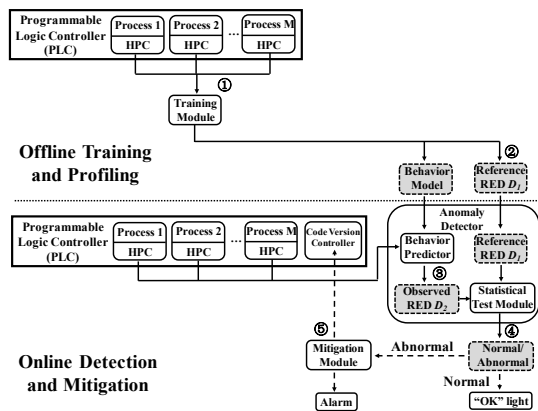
Programmable Logic Controller (PLC)

Process 1
HPC

Process 2
HPC

...

Process M
HPC

①

Training Module

Offline Training and Profiling

②

Behavior Model

Reference RED $D_1$

Programmable Logic Controller (PLC)

Process 1
HPC

Process 2
HPC

...

Process M
HPC

Code Version Controller

Anomaly Detector

Behavior Predictor

Reference RED $D_1$

③

Observed RED $D_2$

Statistical Test Module

④

⑤

Mitigation Module

Abnormal

Normal/ Abnormal

Online Detection and Mitigation

Normal

Alarm

"OK" light